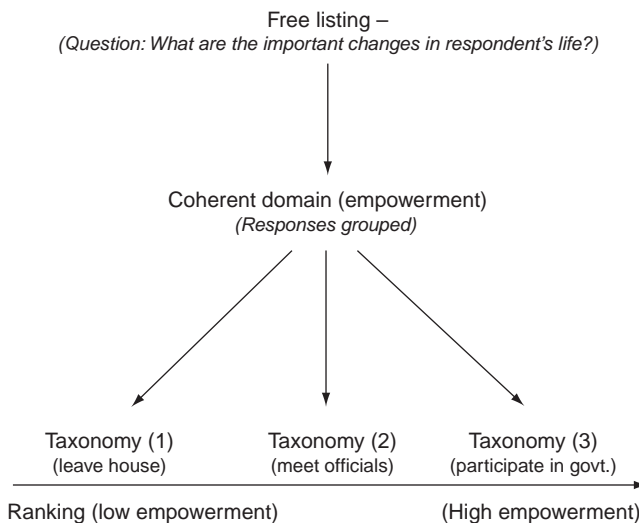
Free listing –
(Question: What are the important changes in respondent's life?)

Coherent domain (empowerment)
(Responses grouped)

Taxonomy (1)
(leave house)

Taxonomy (2)
(meet officials)

Taxonomy (3)
(participate in govt.)

Ranking (low empowerment)

(High empowerment)